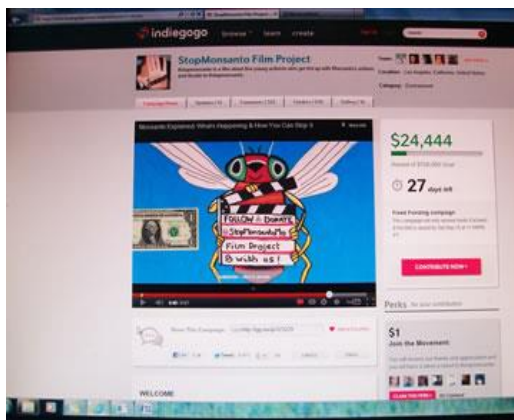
indiegogo browse learn create

StopMonsanto Film Project

Team

Location: Los Angeles, California, United States

Category: Environment

Monsanto Exposed: What's Happening & How You Can Stop It

FOLLOW & DONATE
StopMonsantoMo
Film Project
& with us!

$24,444

27 days left

Fixed Funding campaign

CONTRIBUTE NOW

Perks

$1

Join the Movement

Share This Campaign

WELCOME